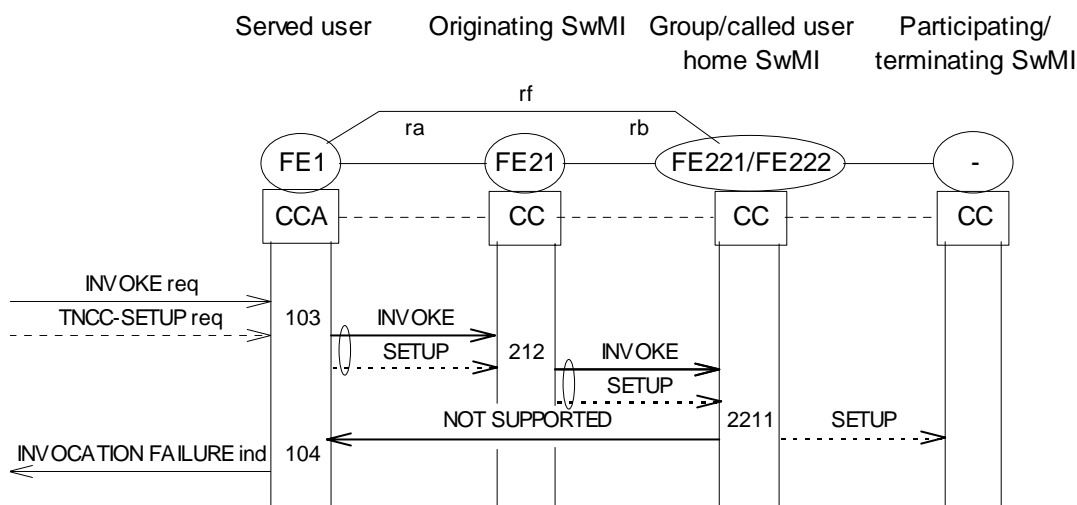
Served user

Originating SwMI

Group/called user home SwMI

Participating/ terminating SwMI

rf

ra

rb

FE1

FE21

FE221/FE222

-

CCA

CC

CC

CC

INVOKE req

TNCC-SETUP req

103

INVOKE

SETUP

212

INVOKE

SETUP

NOT SUPPORTED

2211

SETUP

INVOCATION FAILURE ind

104